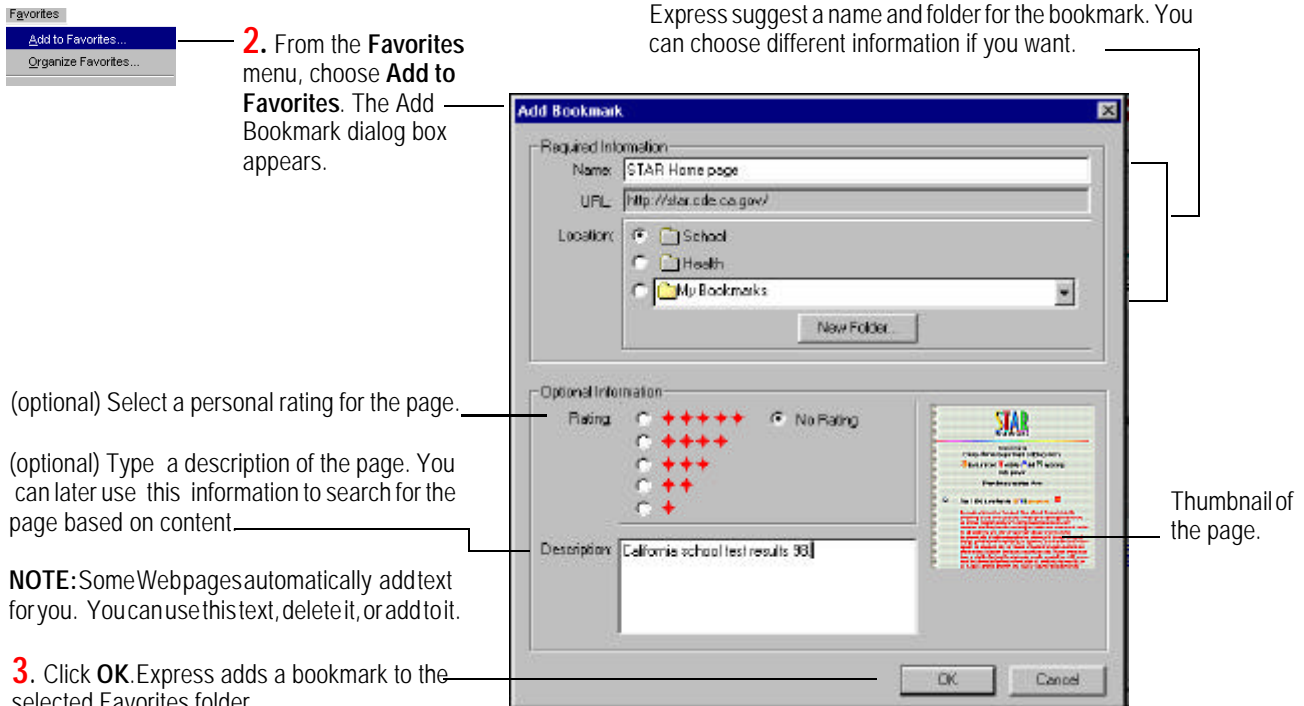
Favorites
Add to Favorites...
Organize Favorites...

2. From the Favorites menu, choose Add to Favorites. The Add Bookmark dialog box appears.

Express suggest a name and folder for the bookmark. You can choose different information if you want.

Add Bookmark

Required Information
Name: STAR Home page
URL: http://star.cde.ca.gov/
Location: School
Health
My Bookmarks
New Folder...

Optional Information
Rating: No Rating

Description: California school test results 98

OK
Cancel

(optional) Select a personal rating for the page.

(optional) Type a description of the page. You can later use this information to search for the page based on content.

NOTE: Some Web pages automatically add text for you. You can use this text, delete it, or add to it.

3. Click OK. Express adds a bookmark to the selected Favorites folder.

Thumbnail of the page.

STAR